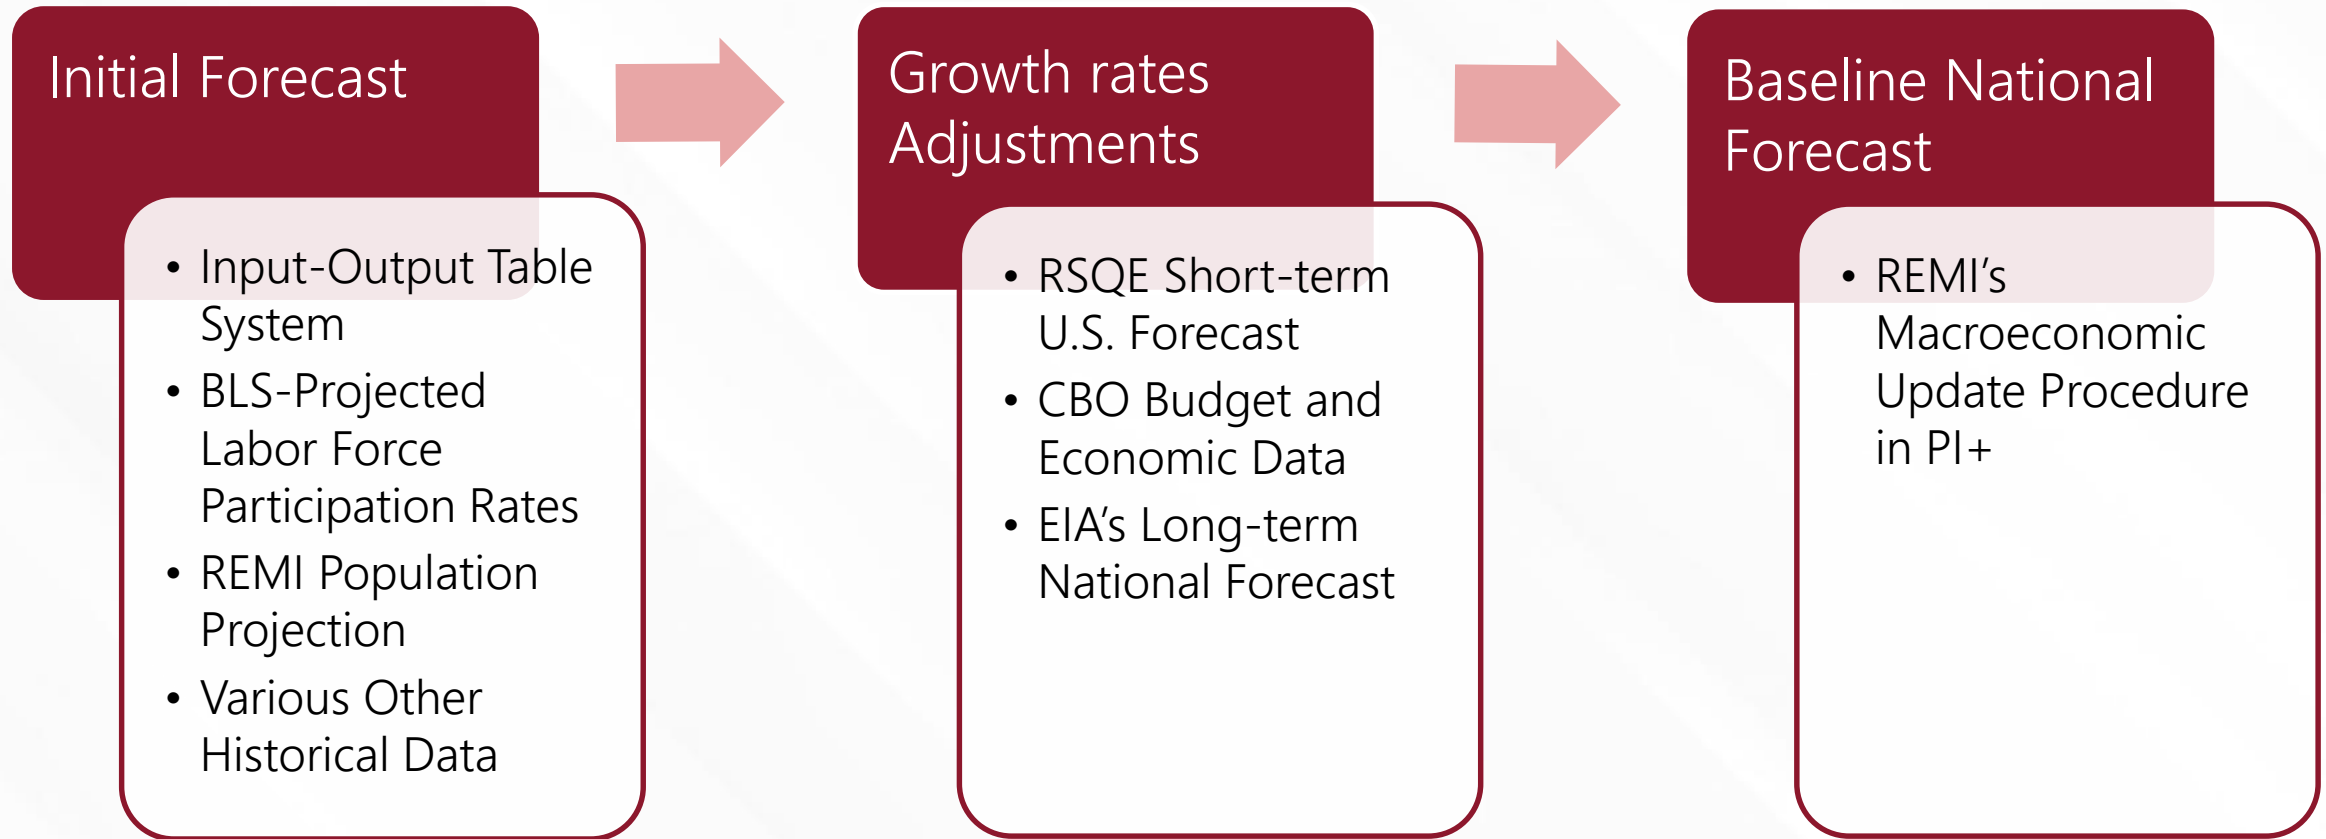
Initial Forecast

- Input-Output Table System
- BLS-Projected Labor Force Participation Rates
- REMI Population Projection
- Various Other Historical Data

Growth rates Adjustments

- RSQE Short-term U.S. Forecast
- CBO Budget and Economic Data
- EIA's Long-term National Forecast

Baseline National Forecast

- REMI's Macroeconomic Update Procedure in PI+